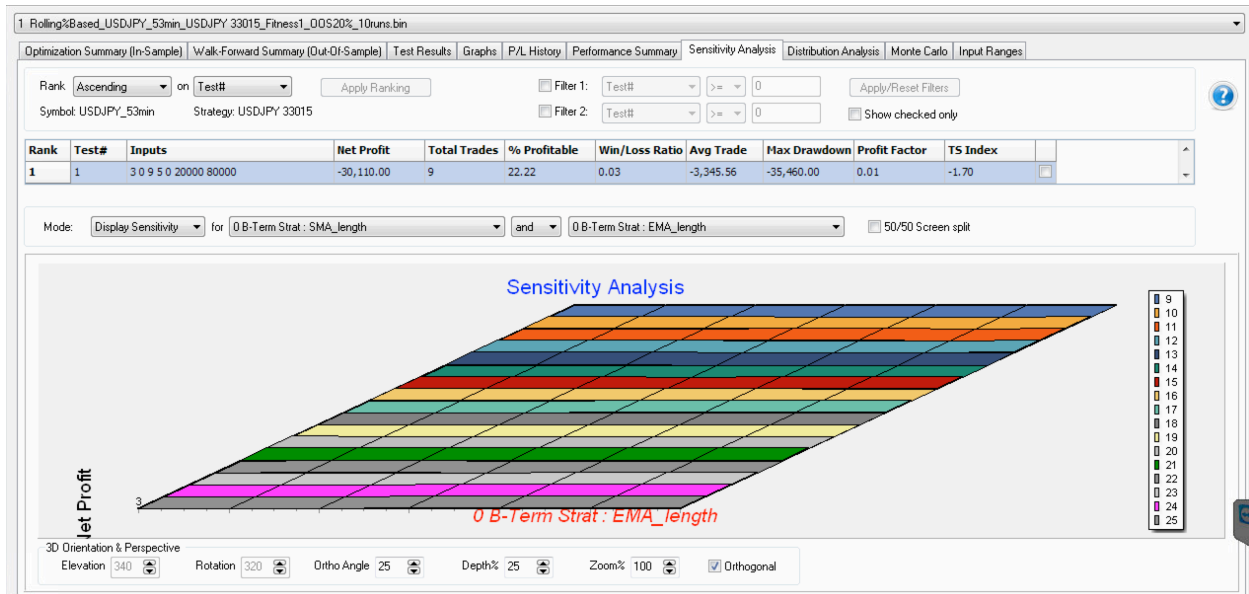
1 Rolling%Based_USDJPY_53min_USDJPY 33015_Fitness1_OOS20%_10runs.bin

Optimization Summary (In-Sample) | Walk-Forward Summary (Out-Of-Sample) | Test Results | Graphs | P/L History | Performance Summary | Sensitivity Analysis | Distribution Analysis | Monte Carlo | Input Ranges

Rank Ascending on Test# Apply Ranking
Symbol: USDJPY_53min Strategy: USDJPY 33015

Filter 1: Test# >= 0
Filter 2: Test# >= 0
Apply/Reset Filters
Show checked only

| Rank | Test# | Inputs | Net Profit | Total Trades | % Profitable | Win/Loss Ratio | Avg Trade | Max Drawdown | Profit Factor | TS Index |
|---|---|---|---|---|---|---|---|---|---|---|
| 1 | 1 | 3 0 9 5 0 20000 80000 | -30,110.00 | 9 | 22.22 | 0.03 | -3,345.56 | -35,460.00 | 0.01 | -1.70 |

Mode: Display Sensitivity for 0 B-Term Strat : SMA_length and 0 B-Term Strat : EMA_length 50/50 Screen split

Sensitivity Analysis

9
10
11
12
13
14
15
16
17
18
19
20
21
22
23
24
25

Net Profit
3
0 B-Term Strat : EMA_length

3D Orientation & Perspective
Elevation 340 Rotation 320 Ortho Angle 25 Depth% 25 Zoom% 100 Orthogonal